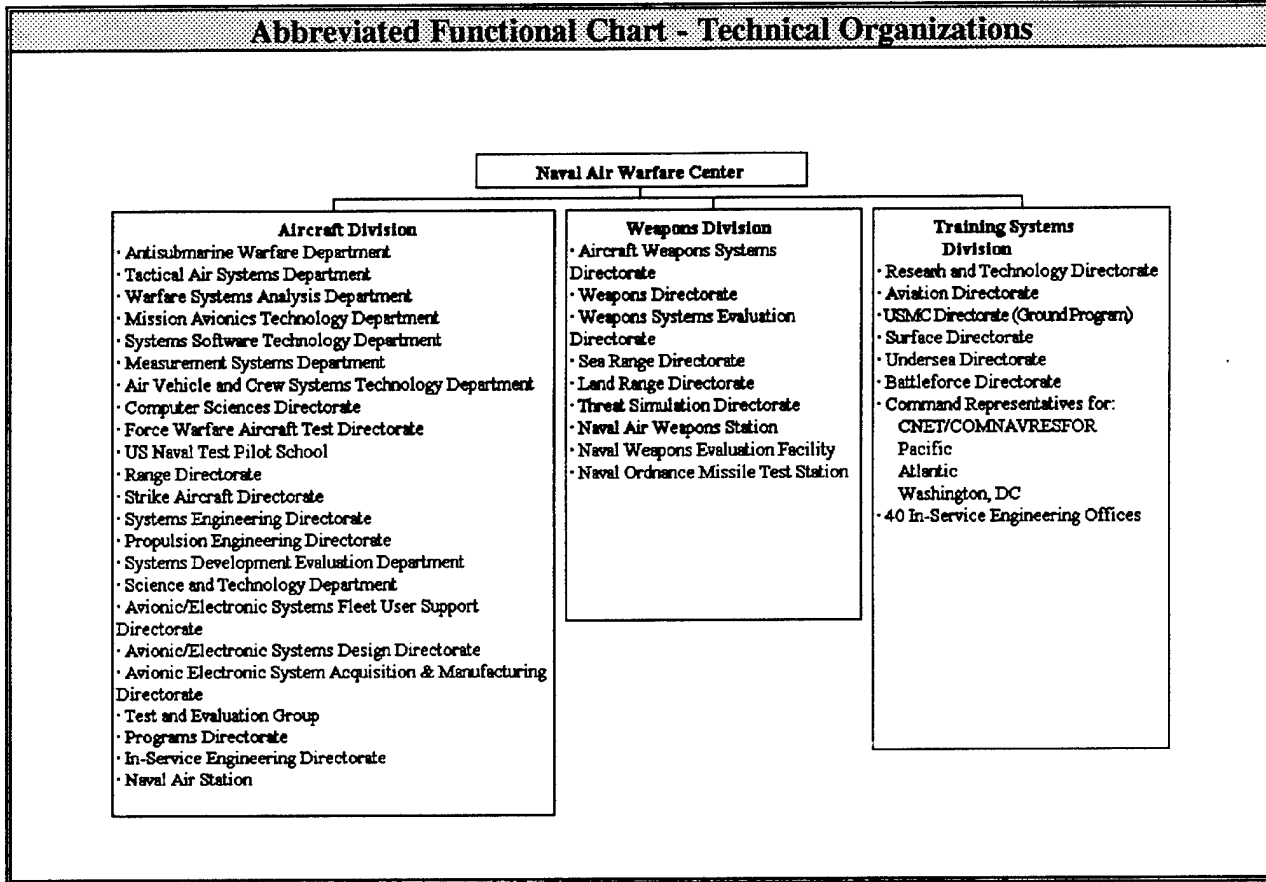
Abbreviated Functional Chart - Technical Organizations

Naval Air Warfare Center

Aircraft Division
· Antisubmarine Warfare Department
· Tactical Air Systems Department
· Warfare Systems Analysis Department
· Mission Avionics Technology Department
· Systems Software Technology Department
· Measurement Systems Department
· Air Vehicle and Crew Systems Technology Department
· Computer Sciences Directorate
· Force Warfare Aircraft Test Directorate
· US Naval Test Pilot School
· Range Directorate
· Strike Aircraft Directorate
· Systems Engineering Directorate
· Propulsion Engineering Directorate
· Systems Development Evaluation Department
· Science and Technology Department
· Avionic/Electronic Systems Fleet User Support Directorate
· Avionic/Electronic Systems Design Directorate
· Avionic Electronic System Acquisition & Manufacturing Directorate
· Test and Evaluation Group
· Programs Directorate
· In-Service Engineering Directorate
· Naval Air Station

Weapons Division
· Aircraft Weapons Systems Directorate
· Weapons Directorate
· Weapons Systems Evaluation Directorate
· Sea Range Directorate
· Land Range Directorate
· Threat Simulation Directorate
· Naval Air Weapons Station
· Naval Weapons Evaluation Facility
· Naval Ordnance Missile Test Station

Training Systems Division
· Reseach and Technology Directorate
· Aviation Directorate
· USMC Directorate (Ground Program)
· Surface Directorate
· Undersea Directorate
· Battleforce Directorate
· Command Representatives for:
CNET/COMNAVRESFOR
Pacific
Atlantic
Washington, DC
· 40 In-Service Engineering Offices